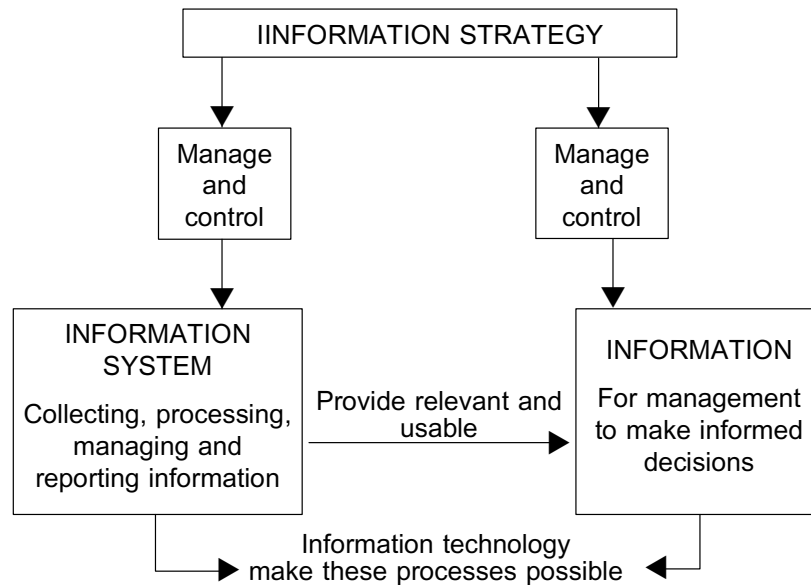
IINFORMATION STRATEGY

Manage and control

Manage and control

INFORMATION SYSTEM

Collecting, processing, managing and reporting information

Provide relevant and usable

INFORMATION

For management to make informed decisions

Information technology make these processes possible